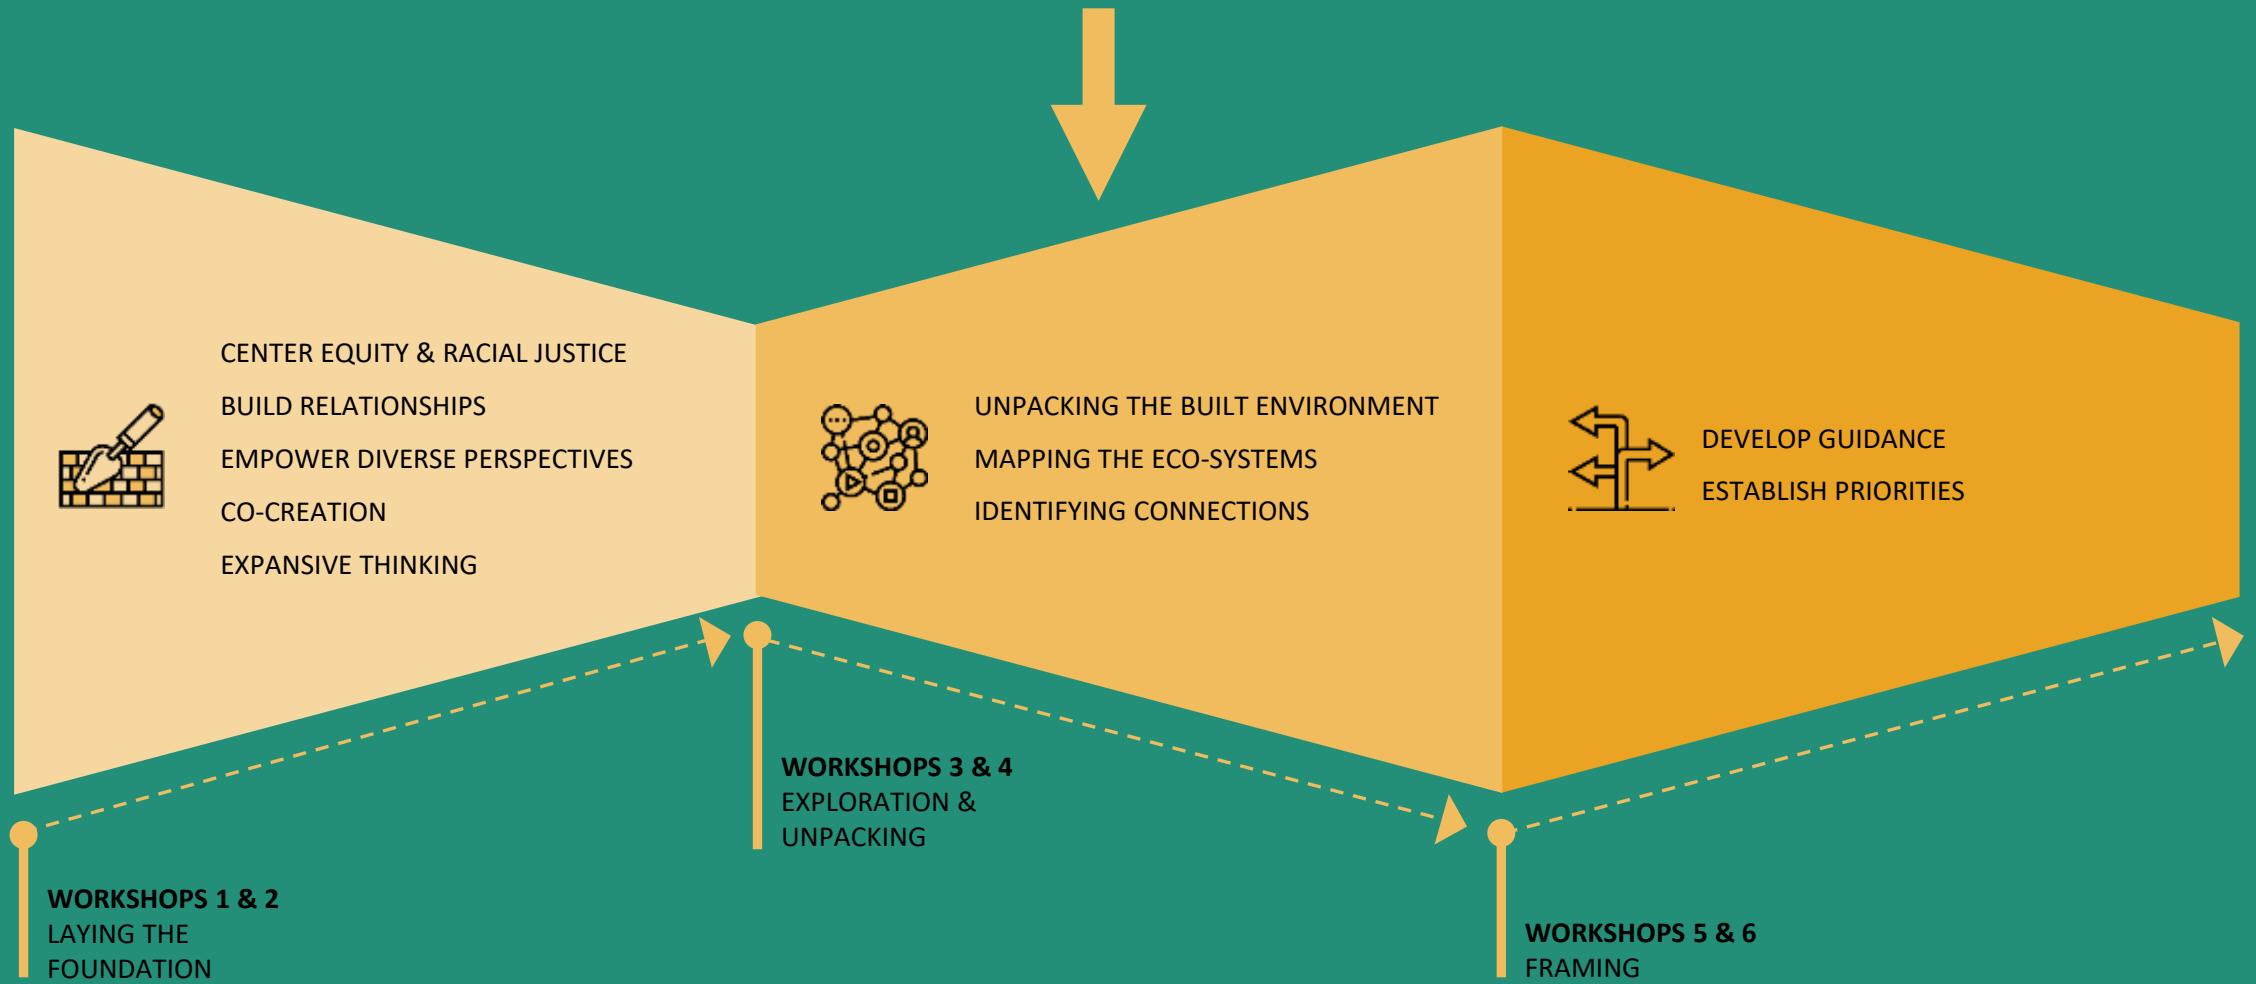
CENTER EQUITY & RACIAL JUSTICE
BUILD RELATIONSHIPS
EMPOWER DIVERSE PERSPECTIVES
CO-CREATION
EXPANSIVE THINKING

UNPACKING THE BUILT ENVIRONMENT
MAPPING THE ECO-SYSTEMS
IDENTIFYING CONNECTIONS

DEVELOP GUIDANCE
ESTABLISH PRIORITIES

**WORKSHOPS 3 & 4**
EXPLORATION & UNPACKING

**WORKSHOPS 1 & 2**
LAYING THE FOUNDATION

**WORKSHOPS 5 & 6**
FRAMING